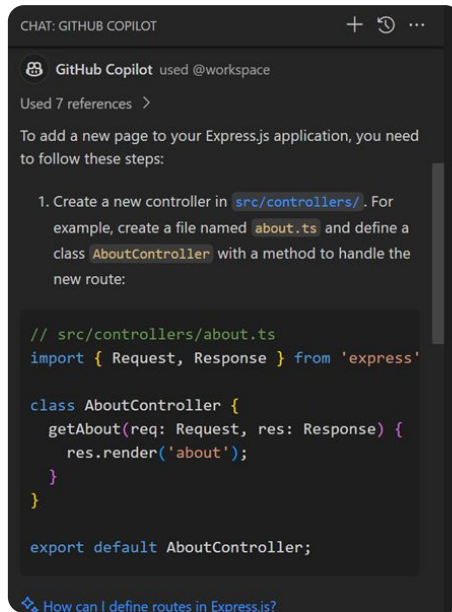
CHAT: GITHUB COPILOT + ⋯

GitHub Copilot used @workspace

Used 7 references >

To add a new page to your Express.js application, you need to follow these steps:

1. Create a new controller in src/controllers/. For example, create a file named about.ts and define a class AboutController with a method to handle the new route:

```
// src/controllers/about.ts
import { Request, Response } from 'express'

class AboutController {
  getAbout(req: Request, res: Response) {
    res.render('about');
  }
}

export default AboutController;
```

How can I define routes in Express.js?